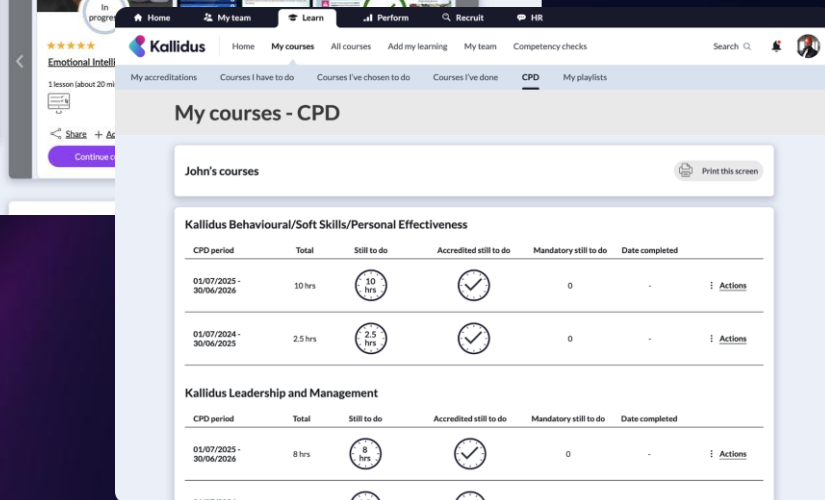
In progre
★★★★★
Emotional Intelli
1 lesson (about 20 mi
Share + Ac
Continue c

Home
My team
Learn
Perform
Recruit
HR

Kallidus
Home
My courses
All courses
Add my learning
My team
Competency checks
Search

My accreditations
Courses I have to do
Courses I've chosen to do
Courses I've done
CPD
My playlists

My courses - CPD

John's courses
Print this screen

Kallidus Behavioural/Soft Skills/Personal Effectiveness

| CPD period | Total | Still to do | Accredited still to do | Mandatory still to do | Date completed | |
|---|---|---|---|---|---|---|
| 01/07/2025 - 30/06/2026 | 10 hrs | 10 hrs | | 0 | - | Actions |
| 01/07/2024 - 30/06/2025 | 2.5 hrs | 2.5 hrs | | 0 | - | Actions |

Kallidus Leadership and Management

| CPD period | Total | Still to do | Accredited still to do | Mandatory still to do | Date completed | |
|---|---|---|---|---|---|---|
| 01/07/2025 - 30/06/2026 | 8 hrs | 8 hrs | | 0 | - | Actions |